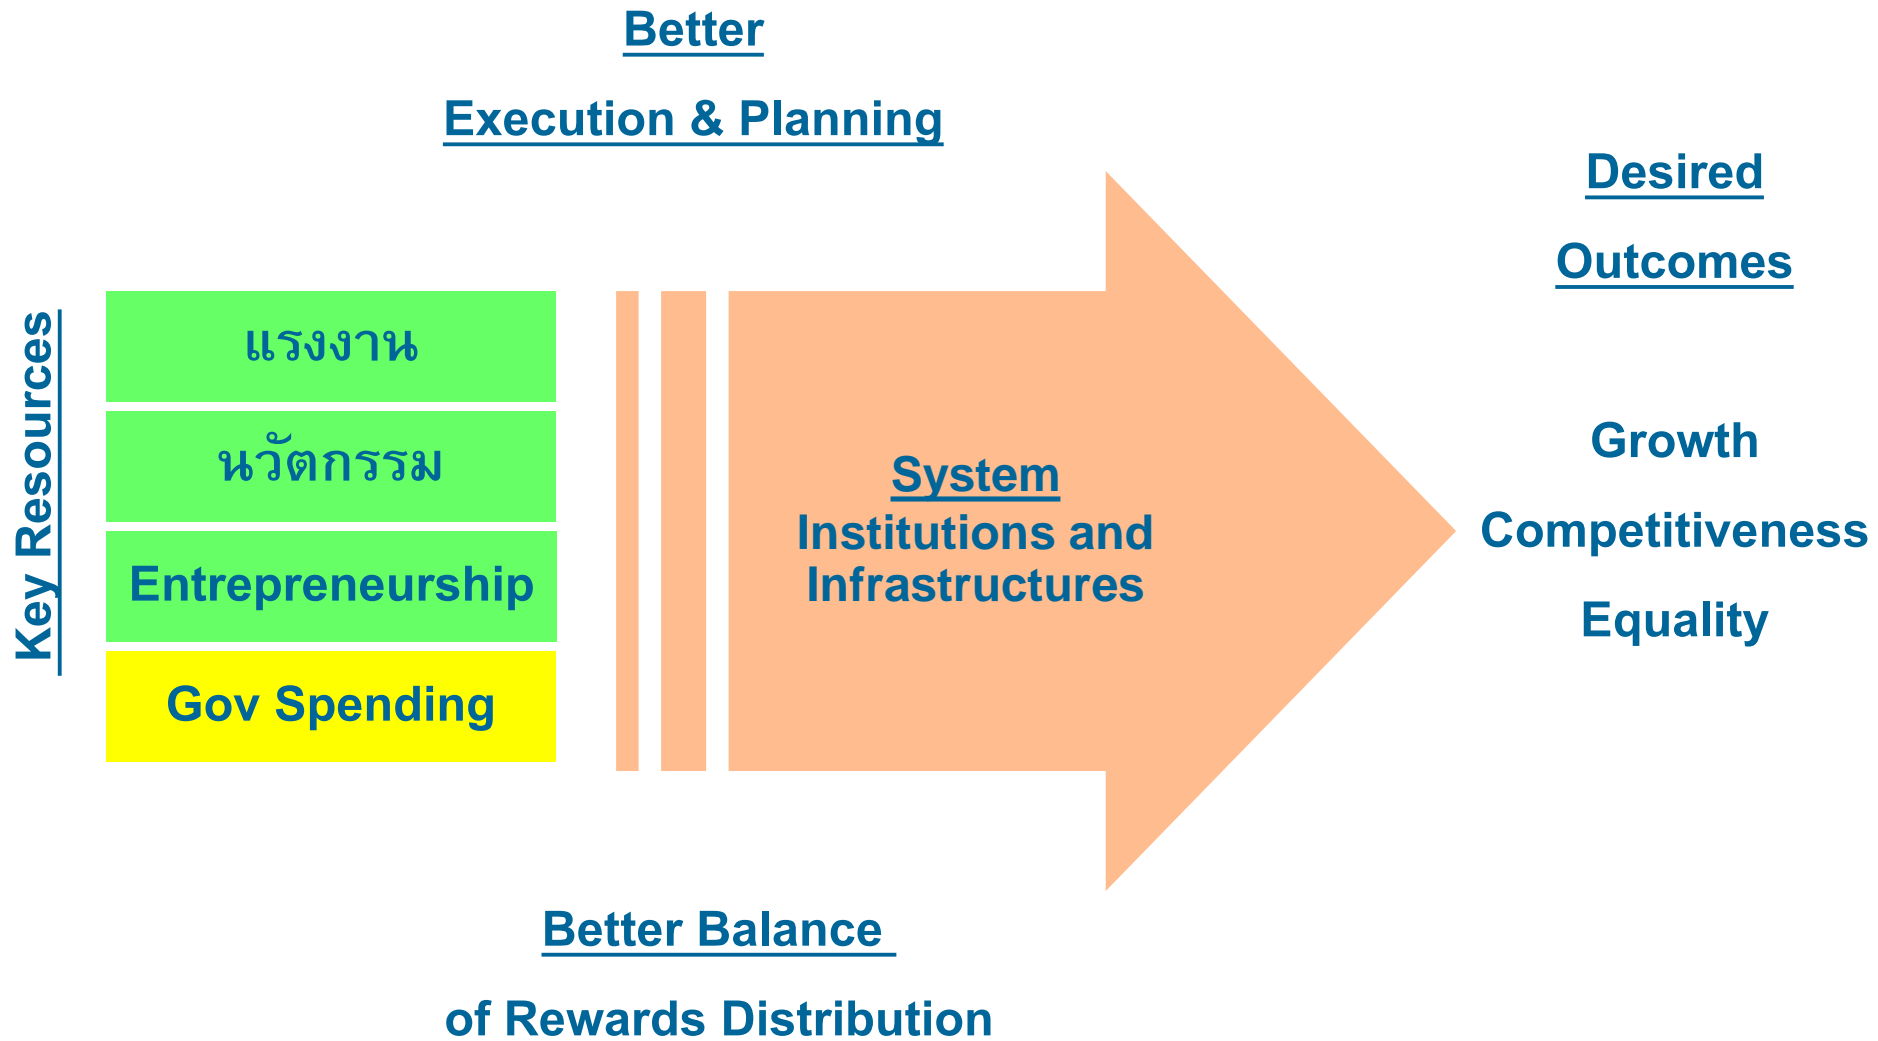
Better

Execution & Planning

Desired

Outcomes

Key Resources

แรงงาน

นวัตกรรม

Entrepreneurship

Gov Spending

System

Institutions and Infrastructures

Growth

Competitiveness

Equality

Better Balance

of Rewards Distribution